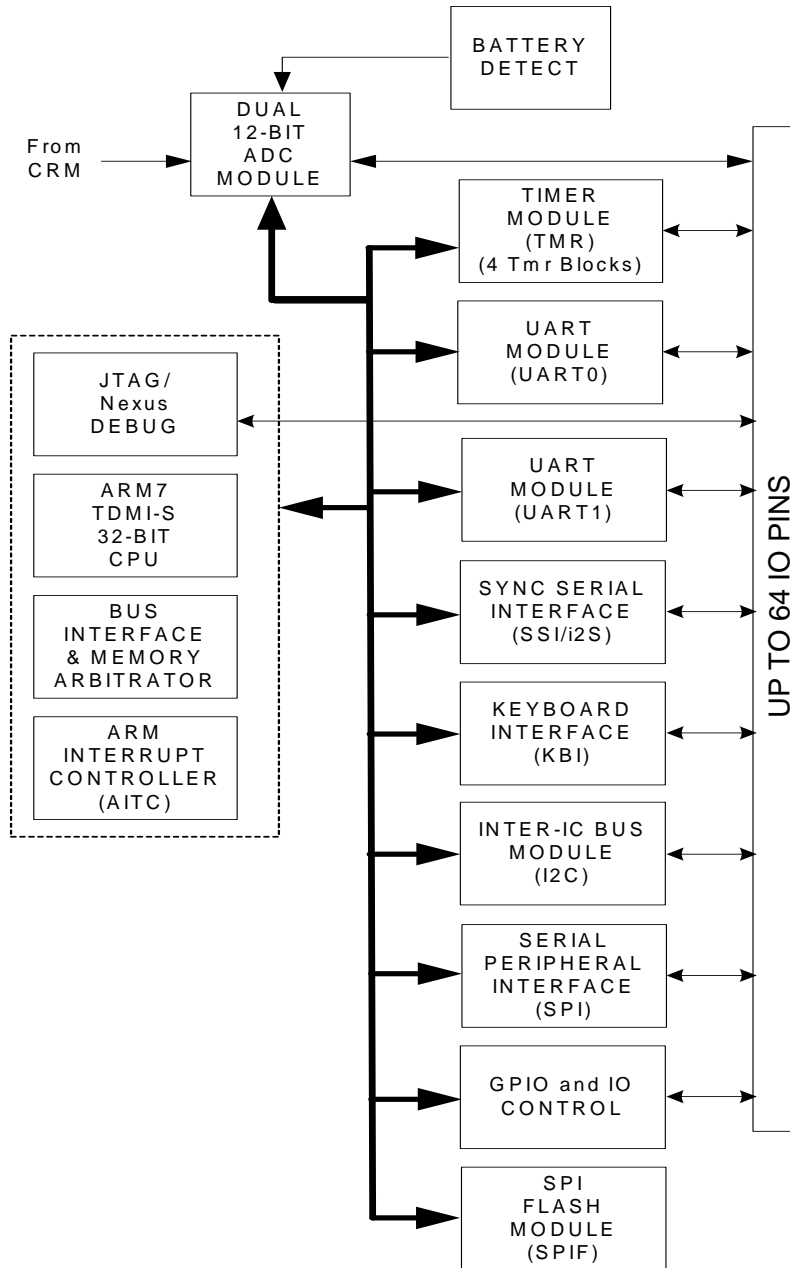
BATTERY DETECT

From CRM

DUAL 12-BIT ADC MODULE

TIMER MODULE (TMR) (4 Tmr Blocks)

UART MODULE (UART0)

JTAG/ Nexus DEBUG

ARM7 TDMI-S 32-BIT CPU

BUS INTERFACE & MEMORY ARBITRATOR

ARM INTERRUPT CONTROLLER (AITC)

UART MODULE (UART1)

SYNC SERIAL INTERFACE (SSI/i2S)

KEYBOARD INTERFACE (KBI)

INTER-IC BUS MODULE (I2C)

SERIAL PERIPHERAL INTERFACE (SPI)

GPIO and IO CONTROL

SPI FLASH MODULE (SPIF)

UP TO 64 IO PINS